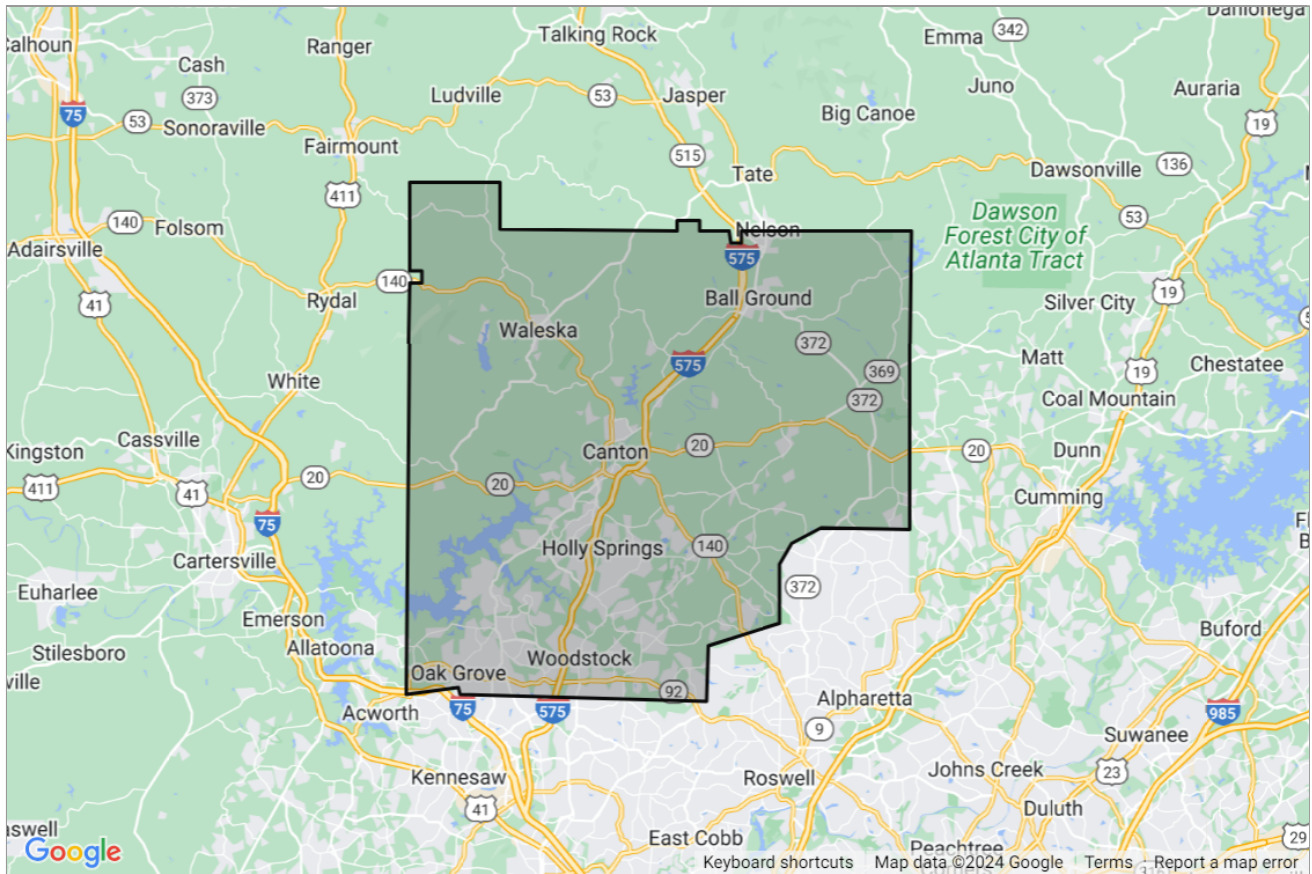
Dahlonega
Calhoun
Ranger
Talking Rock
Emma
342
Cash
373
Ludville
53
Jasper
Juno
Auraria
75
53
Sonoraville
Big Canoe
19
Fairmount
515
Tate
Dawsonville
136
411
140
Folsom
Nelson
Dawson Forest City of Atlanta Tract
53
Adairsville
575
140
Rydal
Ball Ground
Silver City
19
41
Waleska
372
575
Matt
Chestatee
369
19
White
372
Coal Mountain
Kingston
Cassville
Canton
20
20
Dunn
411
41
20
20
Cumming
75
Cartersville
Holly Springs
140
Euharlee
372
Emerson
Stilesboro
Allatoona
Buford
ville
Oak Grove
Woodstock
Acworth
75
575
92
Alpharetta
985
9
Suwanee
Kennesaw
Roswell
Johns Creek
23
41
Duluth
swell
East Cobb
Peachtree
29
Google
Keyboard shortcuts
Map data ©2024 Google
Terms
Report a map error